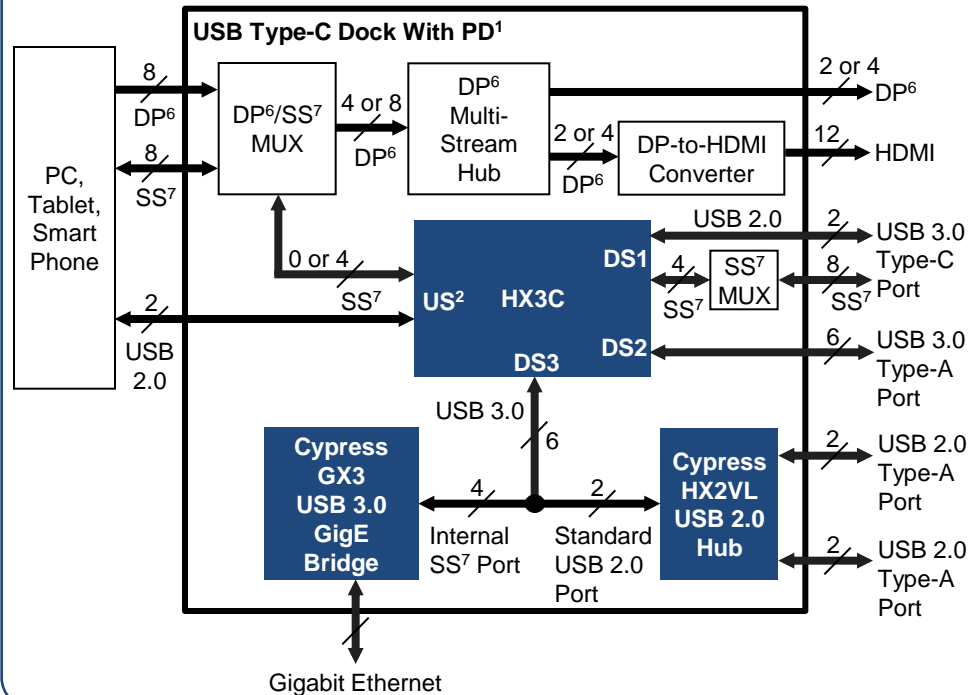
USB Type-C Dock With PD$^1$

PC, Tablet, Smart Phone

8
DP$^6$

8
SS$^7$

2
USB 2.0

DP$^6$/SS$^7$ MUX

4 or 8
DP$^6$

DP$^6$ Multi-Stream Hub

2 or 4
DP$^6$

2 or 4
DP$^6$

DP-to-HDMI Converter

12
HDMI

0 or 4
SS$^7$

US$^2$

HX3C

DS1

DS2

DS3

USB 2.0

2
USB 3.0 Type-C Port

4
SS$^7$

SS$^7$ MUX

8
SS$^7$

6
USB 3.0 Type-A Port

USB 3.0

6

Cypress GX3 USB 3.0 GigE Bridge

4
Internal SS$^7$ Port

2
Standard USB 2.0 Port

Cypress HX2VL USB 2.0 Hub

2
USB 2.0 Type-A Port

2
USB 2.0 Type-A Port

Gigabit Ethernet